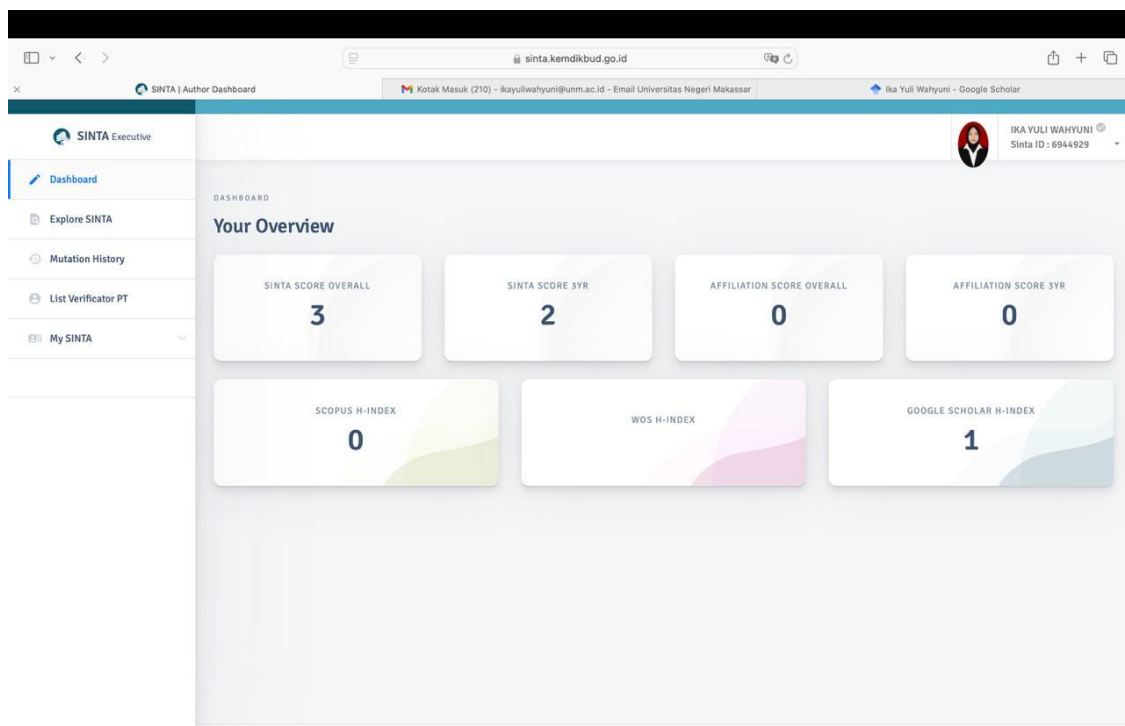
sinta.kemdikbud.go.id

SINTA | Author Dashboard
Kotak Masuk (210) - ikayuliwahyuni@unm.ac.id - Email Universitas Negeri Makassar
Ika Yuli Wahyuni - Google Scholar

SINTA Executive

IKA YULI WAHYUNI
Sinta ID : 6944929

Dashboard
Explore SINTA
Mutation History
List Verificator PT
My SINTA

DASHBOARD
Your Overview

SINTA SCORE OVERALL
3

SINTA SCORE 3YR
2

AFFILIATION SCORE OVERALL
0

AFFILIATION SCORE 3YR
0

SCOPUS H-INDEX
0

WOS H-INDEX

GOOGLE SCHOLAR H-INDEX
1